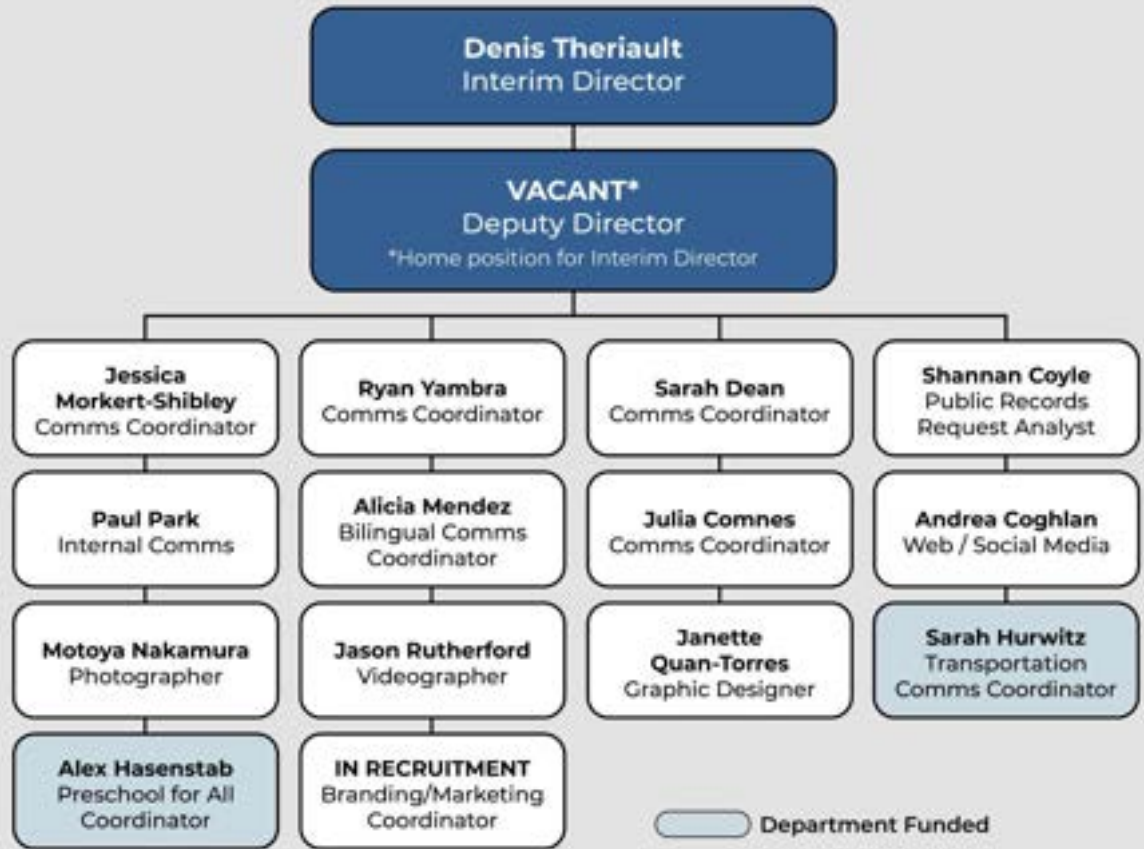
**Denis Theriault**
Interim Director

**VACANT***
Deputy Director
*Home position for Interim Director

**Jessica Morkert-Shibley**
Comms Coordinator

**Paul Park**
Internal Comms

**Motoya Nakamura**
Photographer

**Alex Hasenstab**
Preschool for All Coordinator

**Ryan Yambra**
Comms Coordinator

**Alicia Mendez**
Bilingual Comms Coordinator

**Jason Rutherford**
Videographer

**IN RECRUITMENT**
Branding/Marketing Coordinator

**Sarah Dean**
Comms Coordinator

**Julia Comnes**
Comms Coordinator

**Janette Quan-Torres**
Graphic Designer

**Shannan Coyle**
Public Records Request Analyst

**Andrea Coghlan**
Web / Social Media

**Sarah Hurwitz**
Transportation Comms Coordinator

Department Funded